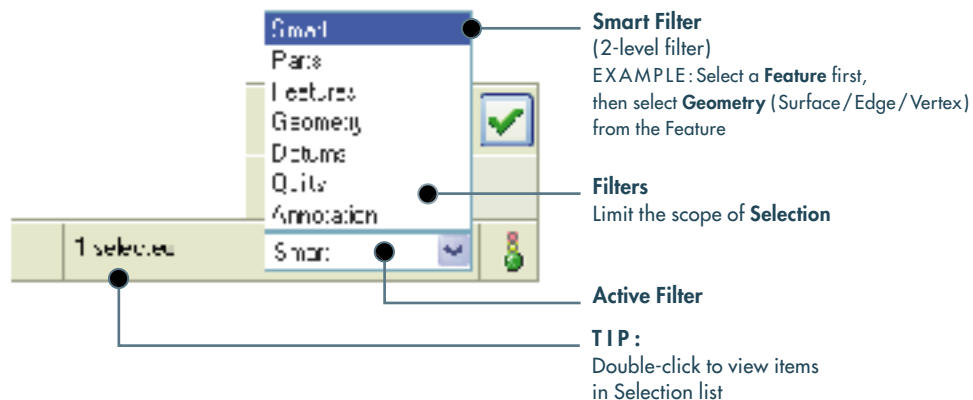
Smart
Parts
Features
Geometry
Datums
Quilts
Annotation
1 selected
Smart

Smart Filter
(2-level filter)
EXAMPLE: Select a **Feature** first, then select **Geometry** (Surface/Edge/Vertex) from the Feature

Filters
Limit the scope of **Selection**

Active Filter

TIP:
Double-click to view items in Selection list